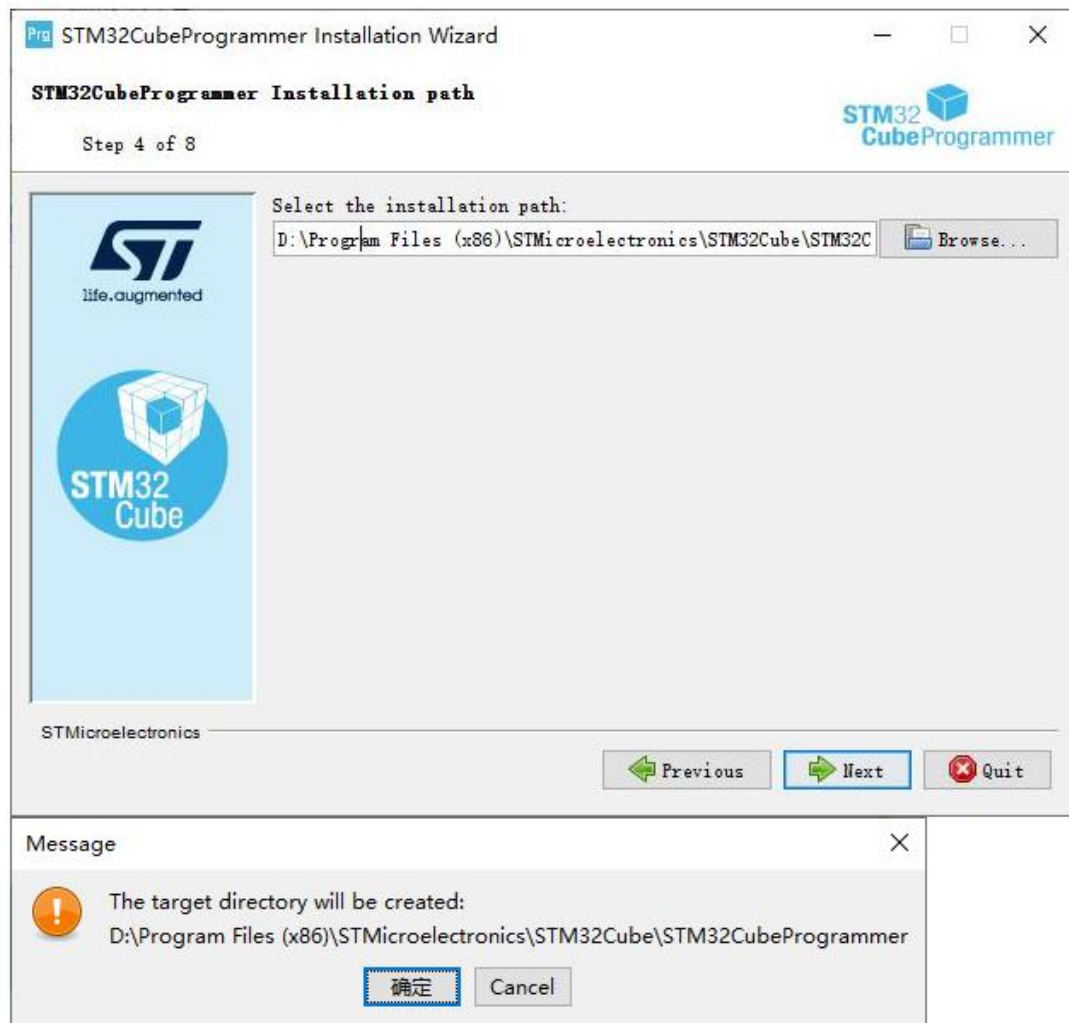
Prg STM32CubeProgrammer Installation Wizard

STM32CubeProgrammer Installation path

Step 4 of 8

STM32 CubeProgrammer

life.augmented

STM32 Cube

Select the installation path:

D:\Program Files (x86)\STMicroelectronics\STM32Cube\STM32C

Browse...

STMicroelectronics

Previous

Next

Quit

Message

The target directory will be created:
D:\Program Files (x86)\STMicroelectronics\STM32Cube\STM32CubeProgrammer

确定

Cancel